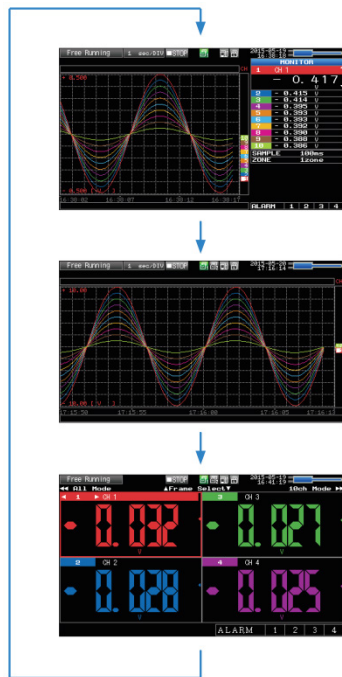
Free Running 1 sec/DIV STOP
2015-05-19 16:38:19
MONITOR
1 CH 1
- 0.417
V
2 - 0.415 V
3 - 0.414 V
4 - 0.395 V
5 - 0.393 V
6 - 0.393 V
7 - 0.392 V
8 - 0.390 V
9 - 0.388 V
10 - 0.386 V
SAMPLE 100ms
ZONE 1zone
ALARM 1 2 3 4
+ 0.500
- 0.500 V 1
16:38:02 16:38:07 16:38:12 16:38:17

Free Running 1 sec/DIV STOP
2015-05-19 17:16:14
+ 10.00
- 10.00 V 1
17:15:50 17:15:55 17:16:00 17:16:05 17:16:13

Free Running STOP
2015-05-19 16:41:19
◀◀ All Mode ▲Frame Select▼ 10ch Mode ▶▶
◀ 1 ▶ CH 1
- 0.032
V
3 CH 3
- 0.027
V
2 CH 2
- 0.028
V
4 CH 4
- 0.025
V
ALARM 1 2 3 4